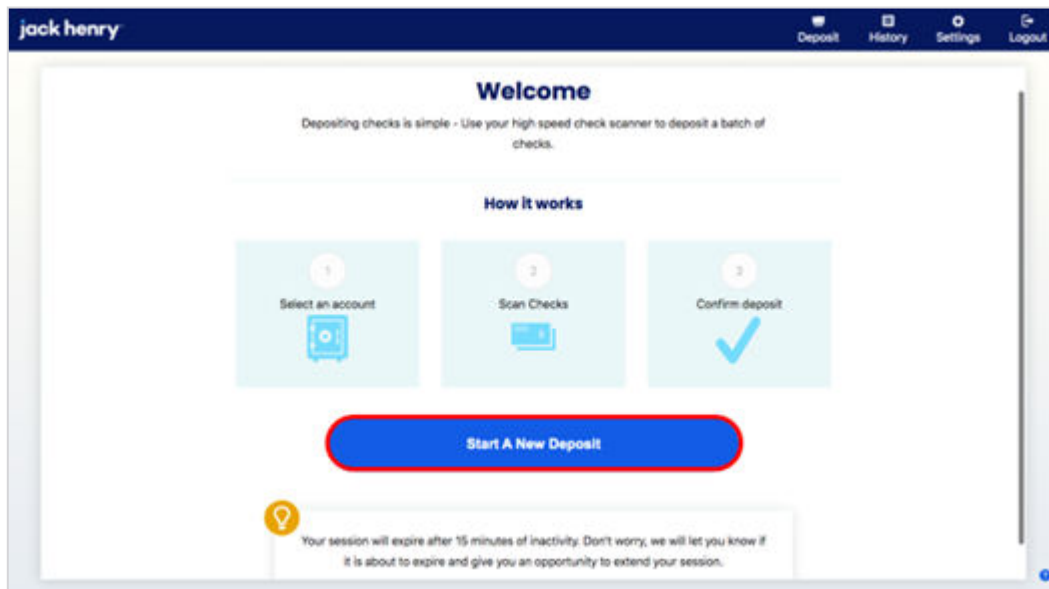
jack henry

Deposit History Settings Logout

Welcome

Depositing checks is simple - Use your high speed check scanner to deposit a batch of checks.

How it works

1
Select an account

2
Scan Checks

3
Confirm deposit

Start A New Deposit

Your session will expire after 15 minutes of inactivity. Don't worry, we will let you know if it is about to expire and give you an opportunity to extend your session.